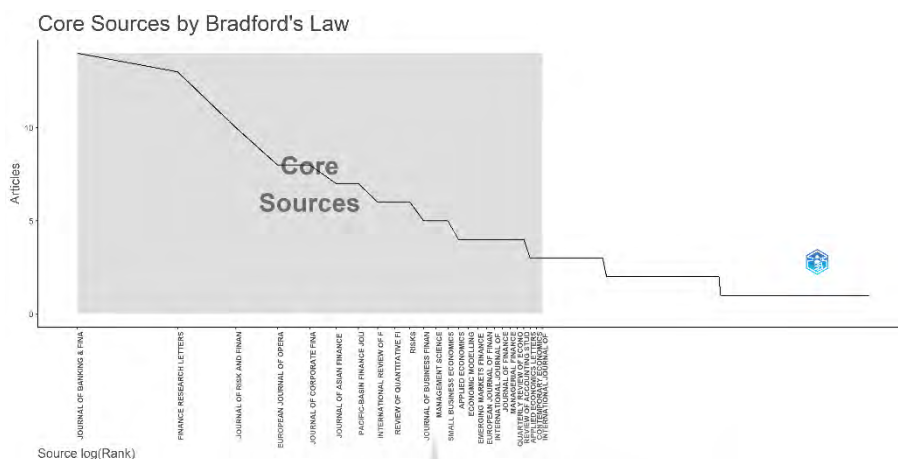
Core Sources by Bradford's Law

Articles

10

5

0

Core Sources

JOURNAL OF BANKING & FINA
FINANCE RESEARCH LETTERS
JOURNAL OF RISK AND FINAN
EUROPEAN JOURNAL OF OPERA
JOURNAL OF CORPORATE FINA
JOURNAL OF ASIAN FINANCE
PACIFIC-BASIN FINANCE JOU
INTERNATIONAL REVIEW OF F
REVIEW OF QUANTITATIVE FI
RISKS
JOURNAL OF BUSINESS FINAN
MANAGEMENT SCIENCE
SMALL BUSINESS ECONOMICS
APPLIED ECONOMICS
ECONOMIC MODELLING
EMERGING MARKETS FINANCE
EUROPEAN JOURNAL OF FINAN
INTERNATIONAL JOURNAL OF
JOURNAL OF FINANCE
MANAGERIAL FINANCE
QUARTERLY REVIEW OF ECONO
REVIEW OF ACCOUNTING STUD
APPLIED ECONOMICS LETTERS
CONTEMPORARY ECONOMICS
INTERNATIONAL JOURNAL OF

Source log(Rank)